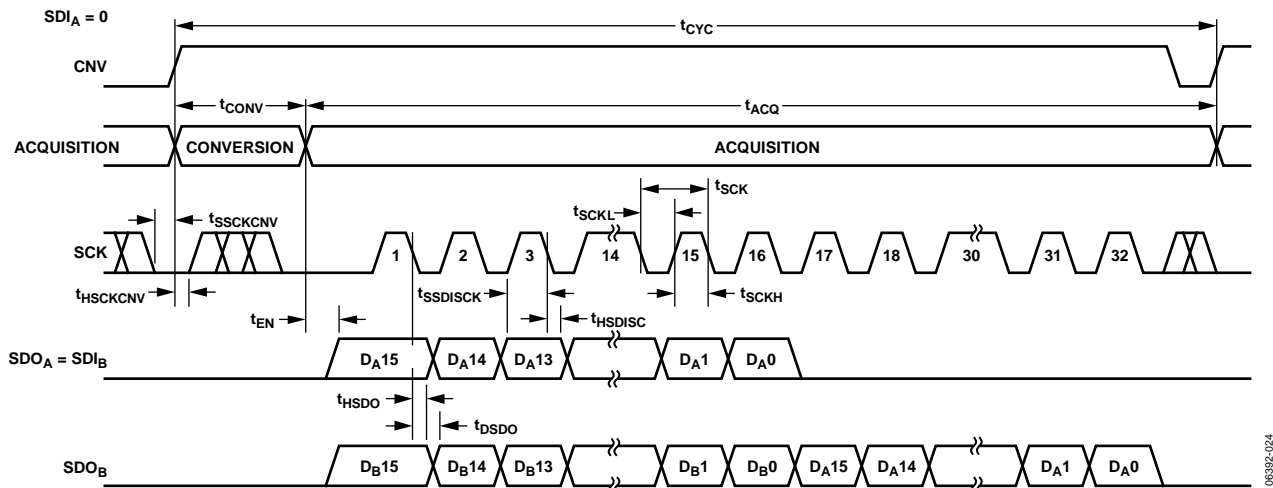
$SDI_A = 0$

$t_{CYC}$

CNV

$t_{CONV}$

$t_{ACQ}$

ACQUISITION

CONVERSION

ACQUISITION

$t_{SCK}$

$t_{SCKL}$

$t_{SSCKCNV}$

SCK

1 2 3 14 15 16 17 18 30 31 32

$t_{HSCKCNV}$

$t_{SSDISCK}$

$t_{SCKH}$

$t_{EN}$

$t_{HSDISC}$

$SDO_A = SDI_B$

$D_A15$ $D_A14$ $D_A13$ $D_A1$ $D_A0$

$t_{HSDO}$

$t_{DSDO}$

$SDO_B$

$D_B15$ $D_B14$ $D_B13$ $D_B1$ $D_B0$ $D_A15$ $D_A14$ $D_A1$ $D_A0$

06392-024